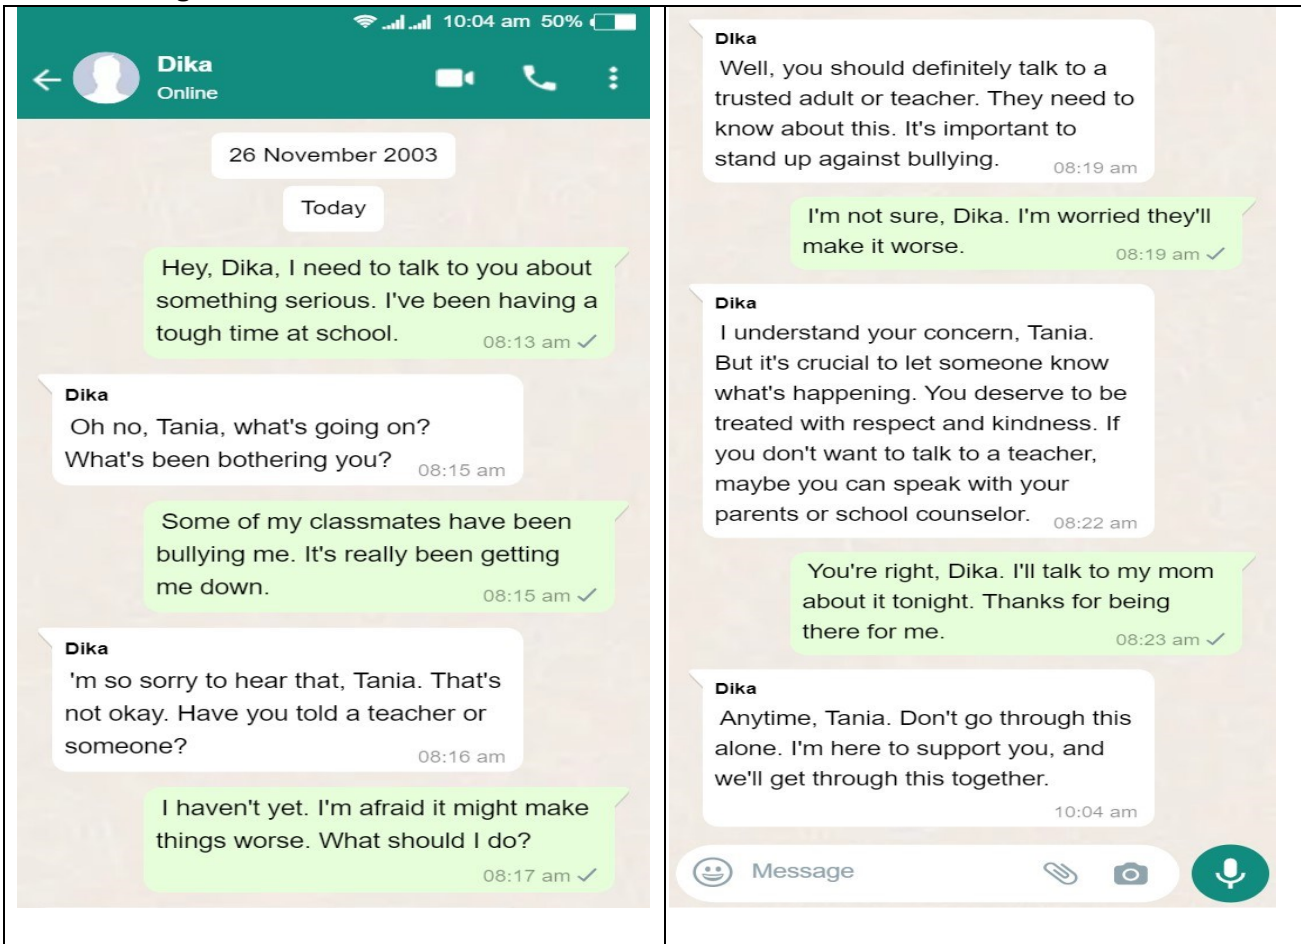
10:04 am 50%

Dika
Online

26 November 2003

Today

Hey, Dika, I need to talk to you about something serious. I've been having a tough time at school. 08:13 am

Dika
Oh no, Tania, what's going on? What's been bothering you? 08:15 am

Some of my classmates have been bullying me. It's really been getting me down. 08:15 am

Dika
'm so sorry to hear that, Tania. That's not okay. Have you told a teacher or someone? 08:16 am

I haven't yet. I'm afraid it might make things worse. What should I do? 08:17 am

DIka
Well, you should definitely talk to a trusted adult or teacher. They need to know about this. It's important to stand up against bullying. 08:19 am

I'm not sure, Dika. I'm worried they'll make it worse. 08:19 am

Dika
I understand your concern, Tania. But it's crucial to let someone know what's happening. You deserve to be treated with respect and kindness. If you don't want to talk to a teacher, maybe you can speak with your parents or school counselor. 08:22 am

You're right, Dika. I'll talk to my mom about it tonight. Thanks for being there for me. 08:23 am

Dika
Anytime, Tania. Don't go through this alone. I'm here to support you, and we'll get through this together. 10:04 am

Message